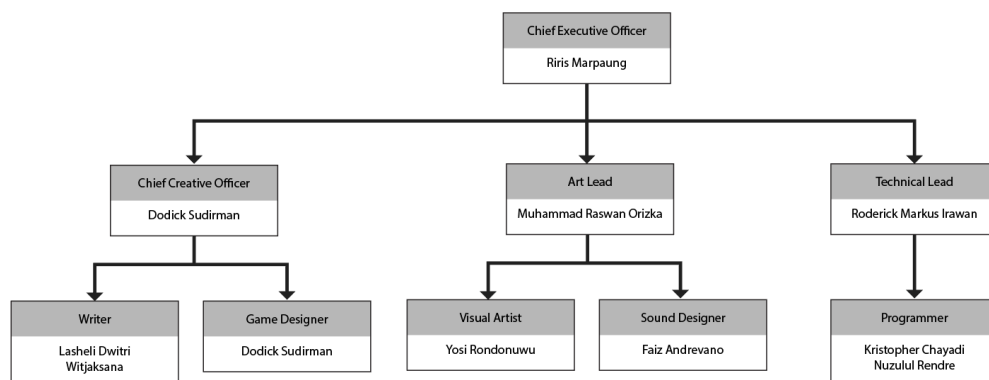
Chief Executive Officer
Riris Marpaung

Chief Creative Officer
Dodick Sudirman

Art Lead
Muhammad Raswan Orizka

Technical Lead
Roderick Markus Irawan

Writer
Lasheli Dwitri Witjaksana

Game Designer
Dodick Sudirman

Visual Artist
Yosi Rondonuwu

Sound Designer
Faiz Andrevano

Programmer
Kristopher Chayadi
Nuzulul Rendre